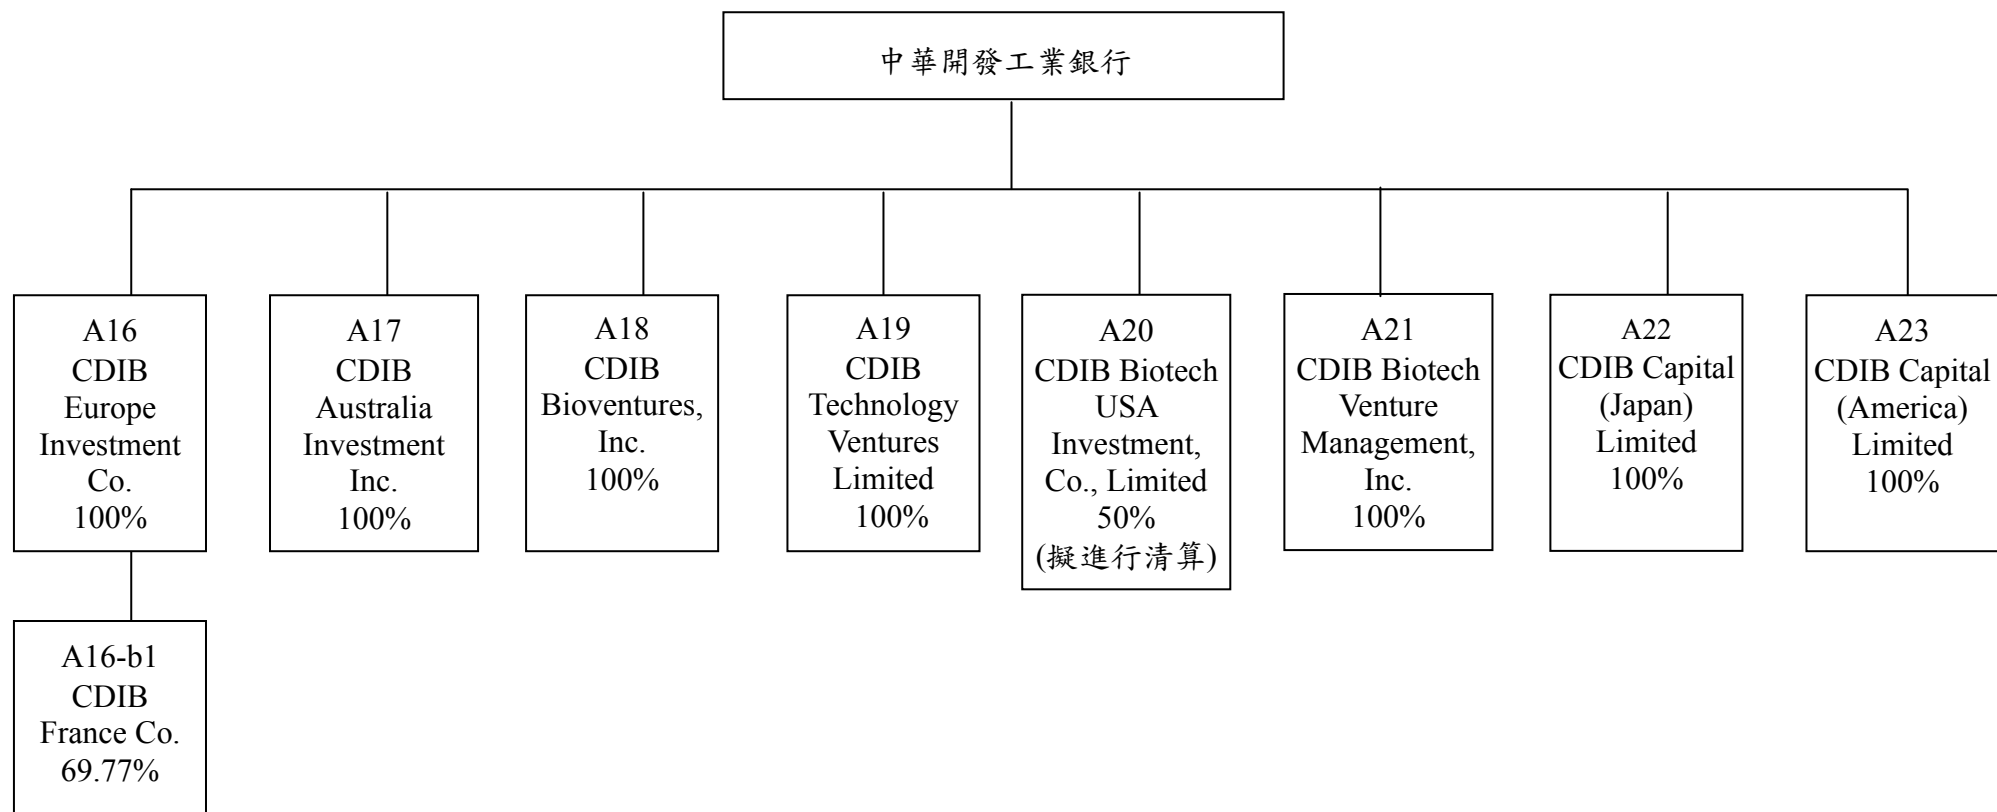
中華開發工業銀行

A16
CDIB
Europe
Investment
Co.
100%

A17
CDIB
Australia
Investment
Inc.
100%

A18
CDIB
Bioventures,
Inc.
100%

A19
CDIB
Technology
Ventures
Limited
100%

A20
CDIB Biotech
USA
Investment,
Co., Limited
50%
(擬進行清算)

A21
CDIB Biotech
Venture
Management,
Inc.
100%

A22
CDIB Capital
(Japan)
Limited
100%

A23
CDIB Capital
(America)
Limited
100%

A16-b1
CDIB
France Co.
69.77%